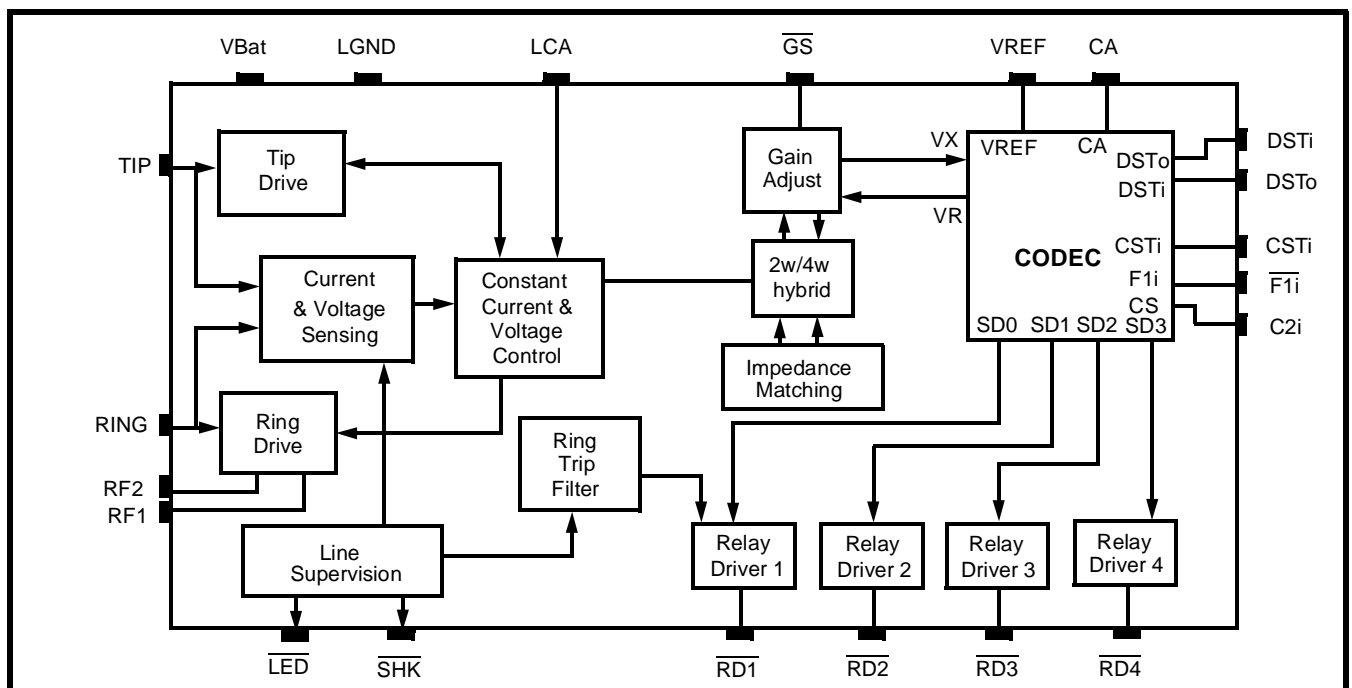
VBat LGND LCA $\overline{GS}$ VREF CA

TIP

Tip Drive

Gain Adjust

VX

VREF CA DSTo DSTi

DSTi

DSTo

VR

Current & Voltage Sensing

Constant Current & Voltage Control

2w/4w hybrid

CODEC

CSTi

CSTi

F1i

$\overline{F1i}$

CS

C2i

SD0 SD1 SD2 SD3

Impedance Matching

RING

Ring Drive

Ring Trip Filter

RF2

RF1

Line Supervision

Relay Driver 1

Relay Driver 2

Relay Driver 3

Relay Driver 4

$\overline{LED}$ $\overline{SHK}$ $\overline{RD1}$ $\overline{RD2}$ $\overline{RD3}$ $\overline{RD4}$